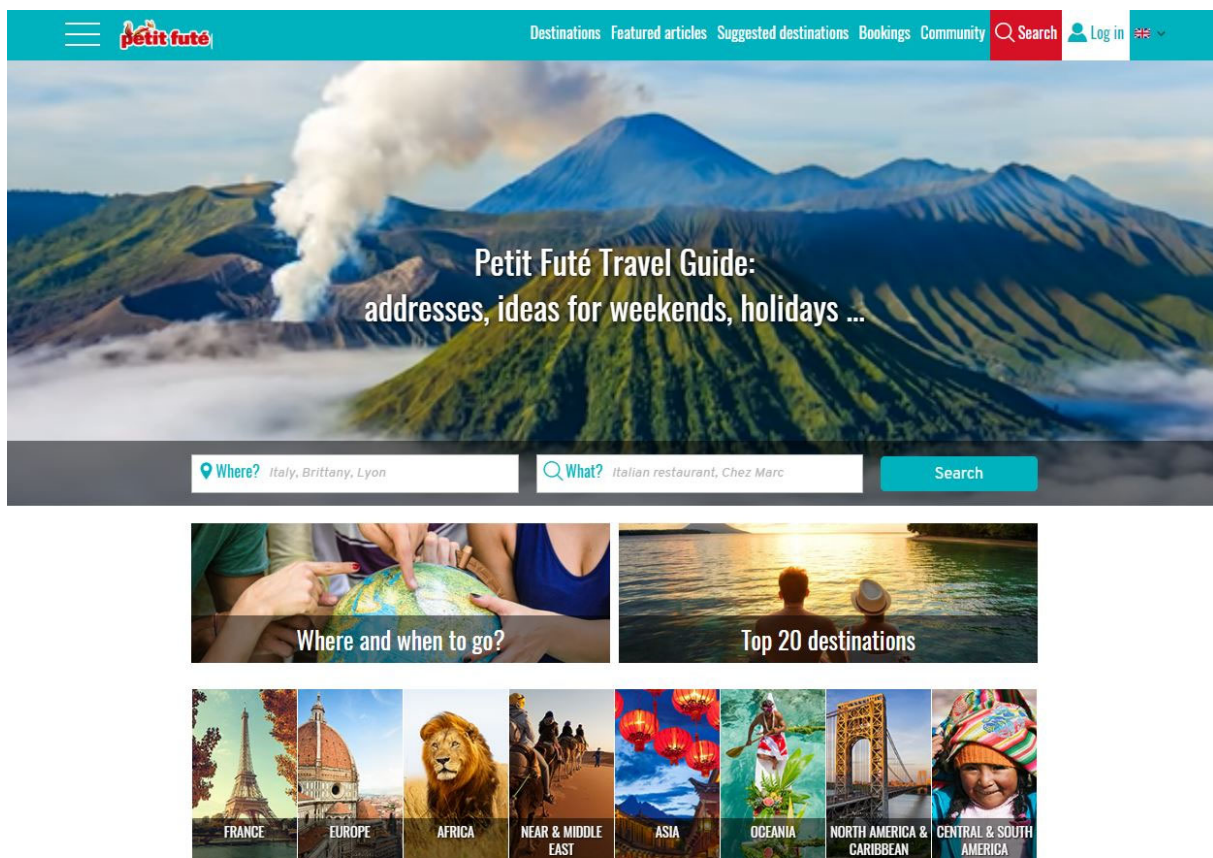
petit futé

Destinations Featured articles Suggested destinations Bookings Community Search Log in

Petit Futé Travel Guide:
addresses, ideas for weekends, holidays ...

Where? Italy, Brittany, Lyon

What? Italian restaurant, Chez Marc

Search

Where and when to go?

Top 20 destinations

FRANCE

EUROPE

AFRICA

NEAR & MIDDLE EAST

ASIA

OCEANIA

NORTH AMERICA & CARIBBEAN

CENTRAL & SOUTH AMERICA